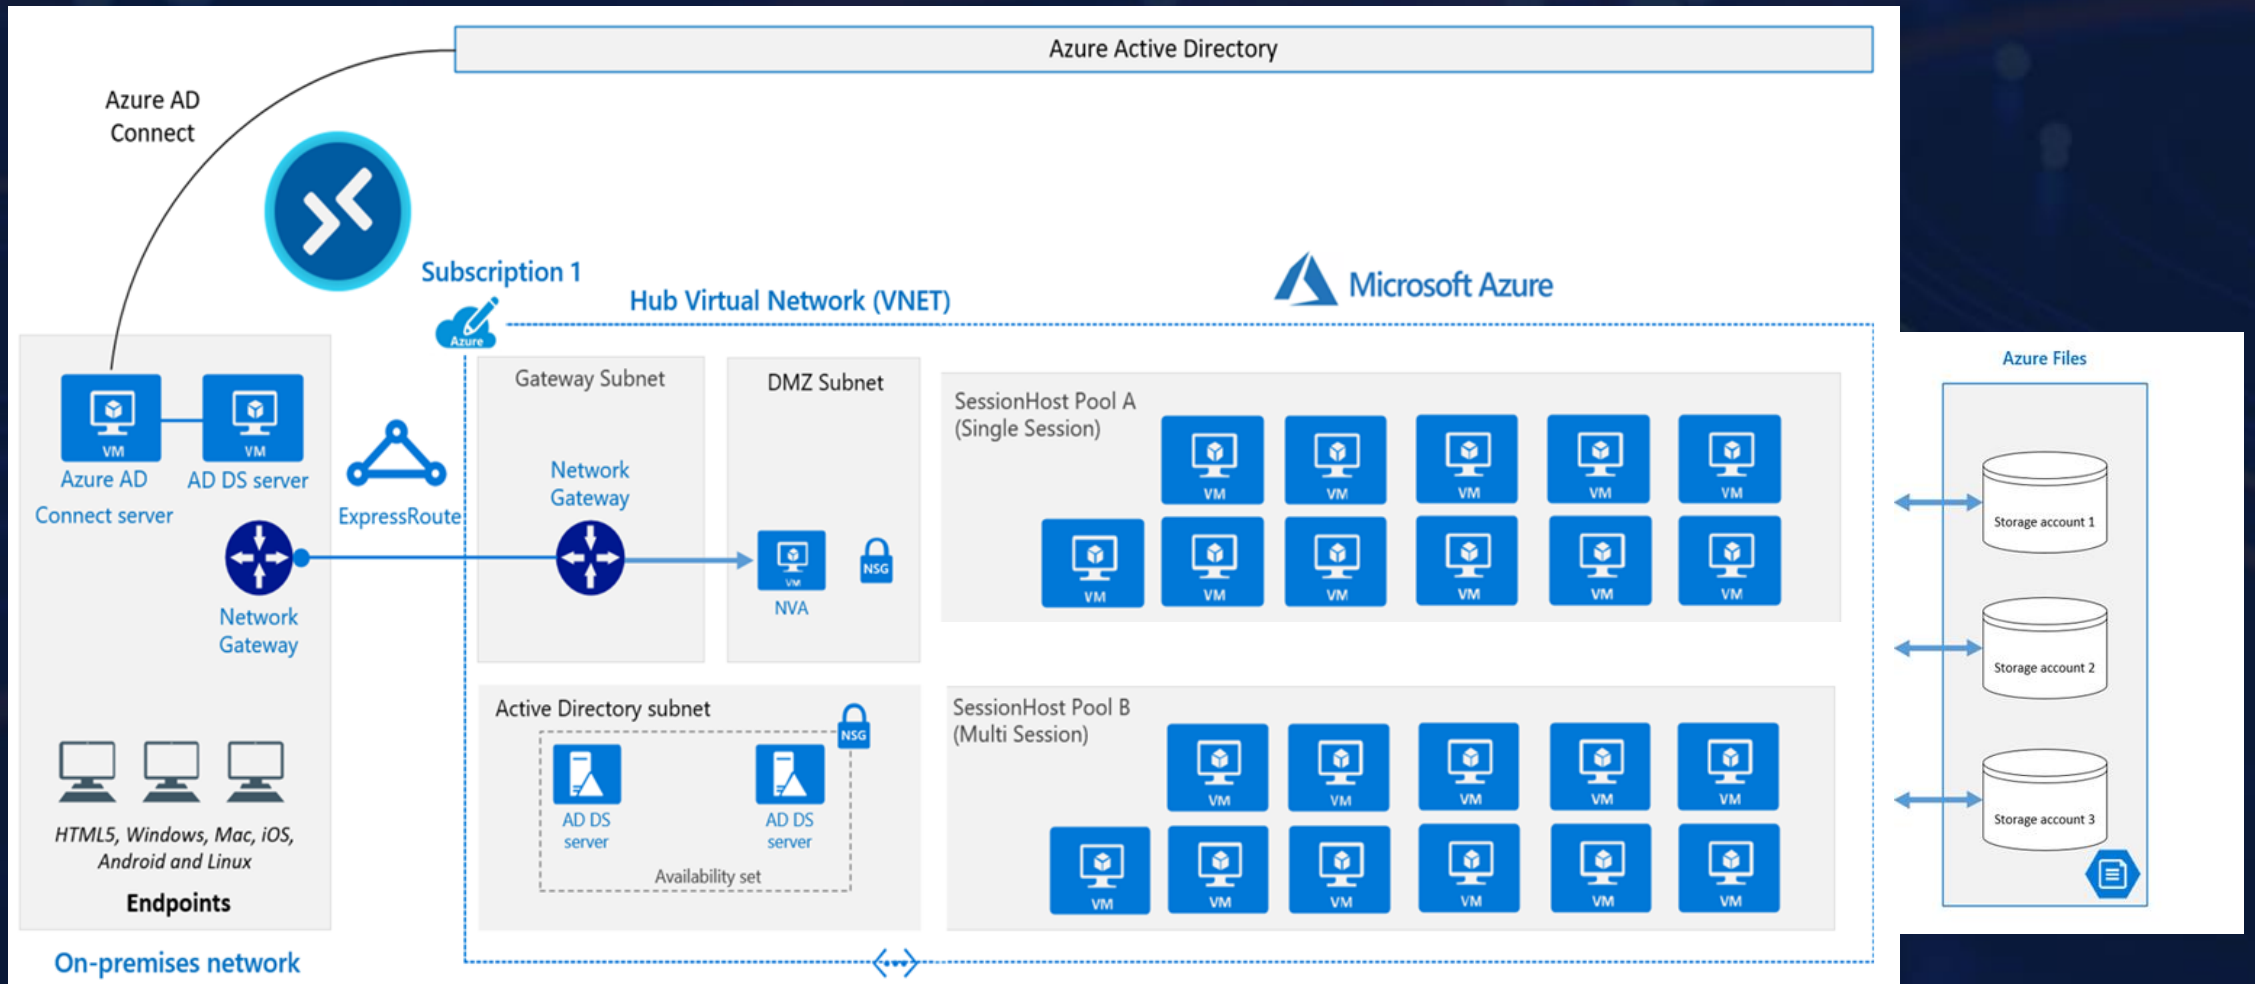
Azure Active Directory

Azure AD Connect

Subscription 1

Hub Virtual Network (VNET)

Microsoft Azure

Azure

VM

VM

Azure AD Connect server

AD DS server

ExpressRoute

Network Gateway

Gateway Subnet

Network Gateway

DMZ Subnet

VM

NVA

NSG

SessionHost Pool A (Single Session)

VM VM VM VM VM

VM VM VM VM VM VM

Azure Files

Storage account 1

Storage account 2

Storage account 3

HTML5, Windows, Mac, iOS, Android and Linux

Endpoints

On-premises network

Active Directory subnet

NSG

AD DS server

AD DS server

Availability set

SessionHost Pool B (Multi Session)

VM VM VM VM VM

VM VM VM VM VM VM